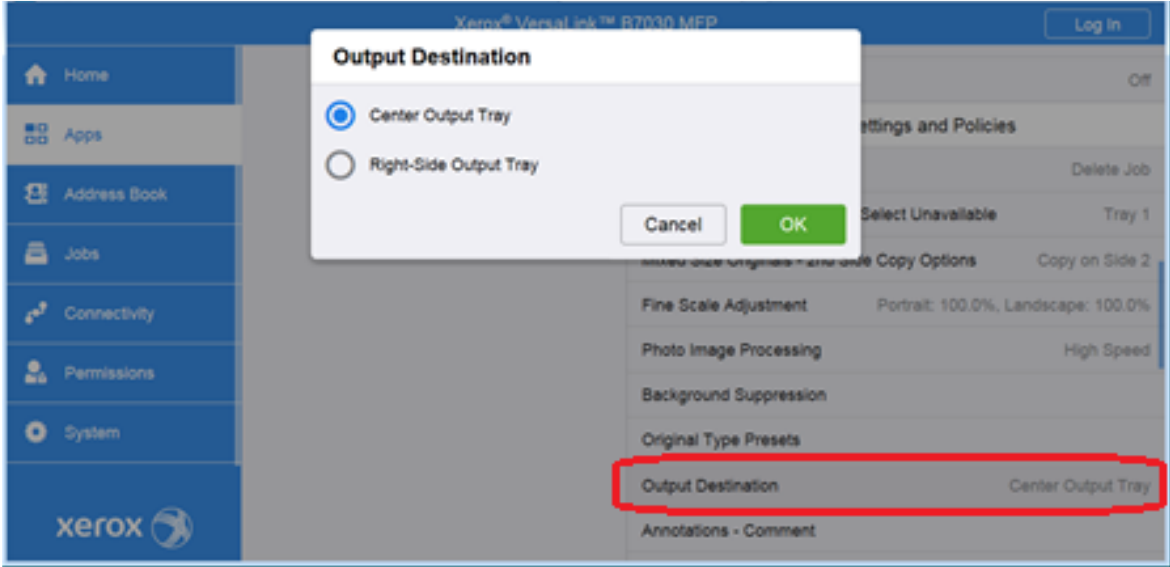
Xerox® VersaLink™ B7030 MFP

Log In

Home

Apps

Address Book

Jobs

Connectivity

Permissions

System

xerox

Output Destination

Center Output Tray

Right-Side Output Tray

Cancel

OK

Off

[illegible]ettings and Policies

Delete Job

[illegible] Select Unavailable Tray 1

Mixed Size Originals - 2nd Side Copy Options Copy on Side 2

Fine Scale Adjustment Portrait: 100.0%, Landscape: 100.0%

Photo Image Processing High Speed

Background Suppression

Original Type Presets

Output Destination Center Output Tray

Annotations - Comment